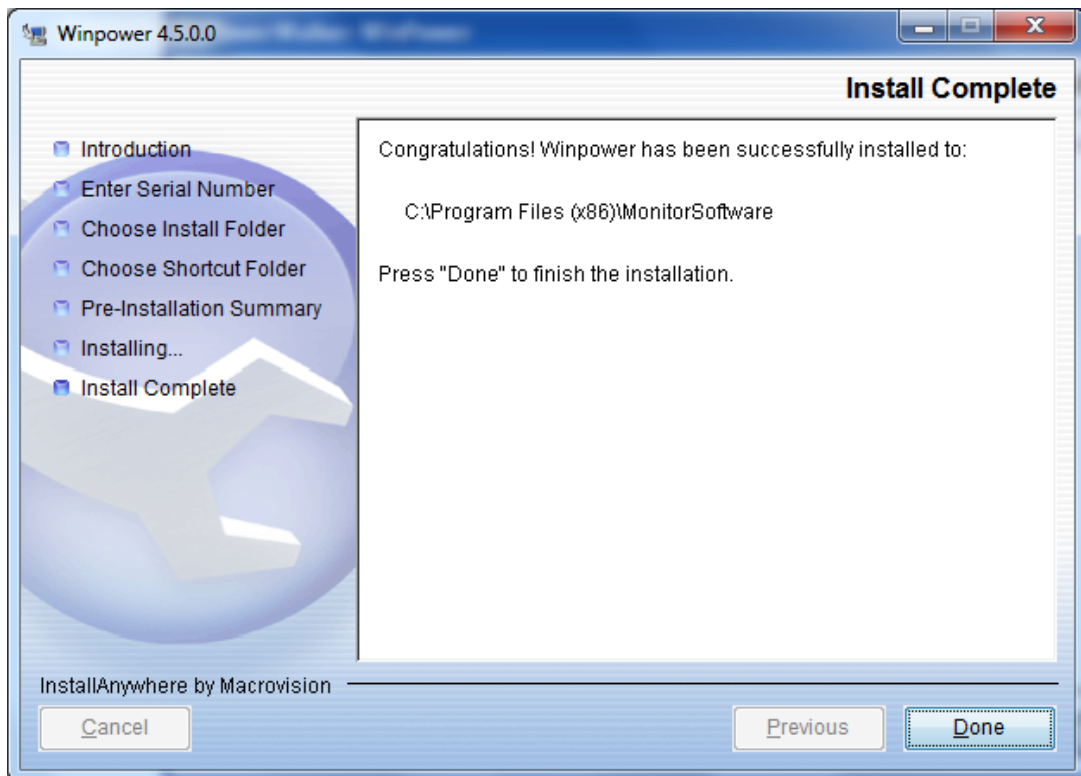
Winpower 4.5.0.0

Install Complete

Introduction
Enter Serial Number
Choose Install Folder
Choose Shortcut Folder
Pre-Installation Summary
Installing...
Install Complete

Congratulations! Winpower has been successfully installed to:

C:\Program Files (x86)\MonitorSoftware

Press "Done" to finish the installation.

InstallAnywhere by Macrovision

Cancel

Previous

Done